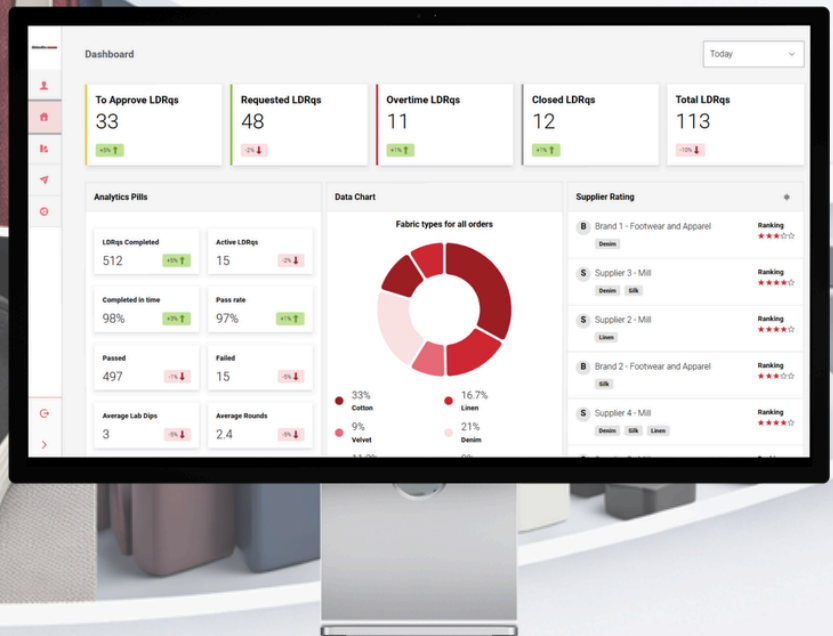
Dashboard

Today

To Approve LDRqs
33
+5%

Requested LDRqs
48
-2%

Overtime LDRqs
11
+1%

Closed LDRqs
12
+1%

Total LDRqs
113
-10%

Analytics Pills

LDRqs Completed
512
+5%

Active LDRqs
15
-2%

Completed in time
98%
+3%

Pass rate
97%
+1%

Passed
497
-1%

Failed
15
-5%

Average Lab Dips
3
-5%

Average Rounds
2.4
-5%

Data Chart

Fabric types for all orders

33%
Cotton

16.7%
Linen

9%
Velvet

21%
Denim

Supplier Rating

B Brand 1 - Footwear and Apparel
Denim
Ranking
★★★☆☆

S Supplier 3 - Mill
Denim Silk
Ranking
★★★★☆

S Supplier 2 - Mill
Linen
Ranking
★★★★☆

B Brand 2 - Footwear and Apparel
Silk
Ranking
★★★☆☆

S Supplier 4 - Mill
Denim Silk Linen
Ranking
★★★★☆